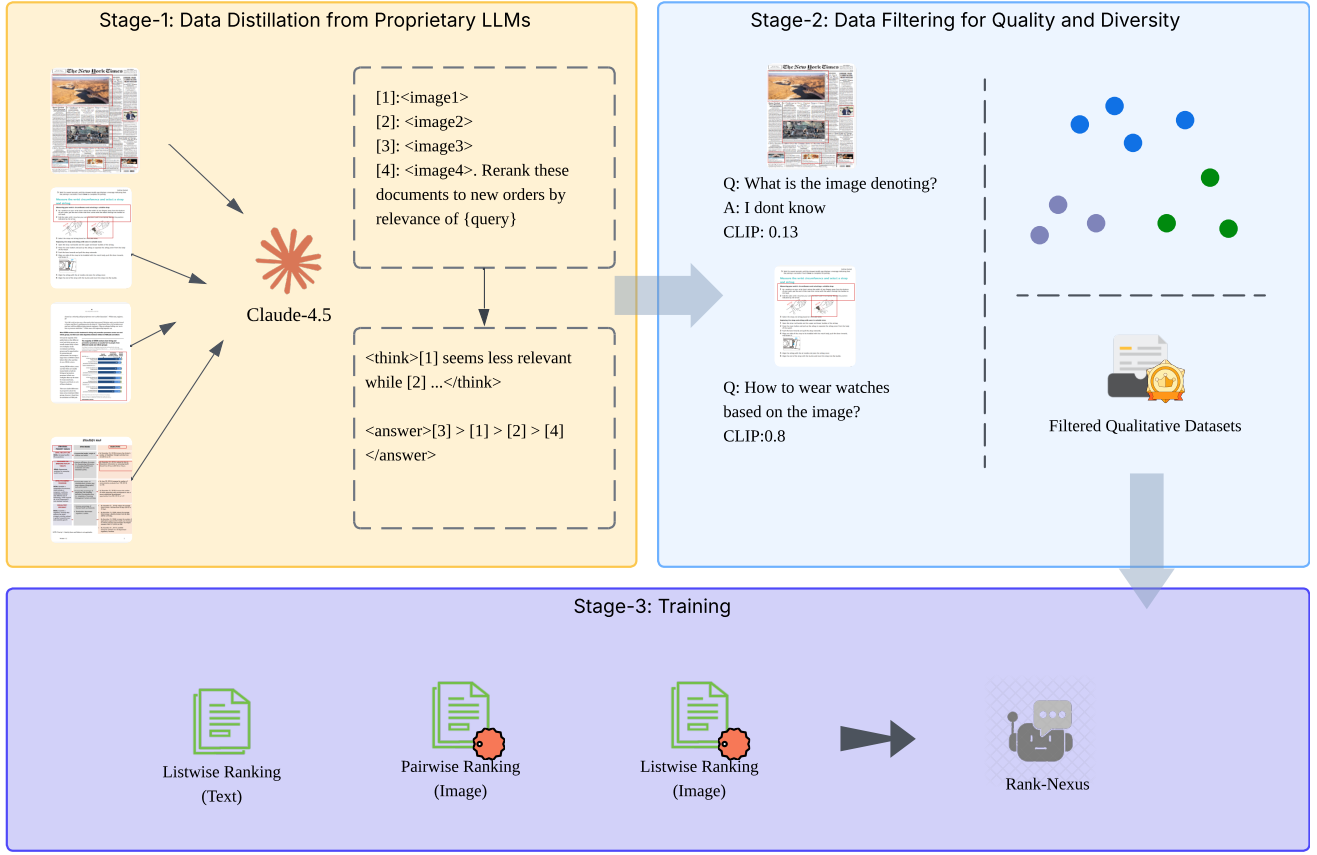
Stage-1: Data Distillation from Proprietary LLMs

The New York Times

Claude-4.5

[1]:<image1>
[2]: <image2>
[3]: <image3>
[4]: <image4>. Rerank these documents to new orders by relevance of {query}

<think>[1] seems less relevant while [2] ...</think>

<answer>[3] > [1] > [2] > [4] </answer>

Stage-2: Data Filtering for Quality and Diversity

The New York Times

Q: What is the image denoting?
A: I dont know
CLIP: 0.13

Q: How to wear watches based on the image?
CLIP:0.8

Filtered Qualitative Datasets

Stage-3: Training

Listwise Ranking (Text)

Pairwise Ranking (Image)

Listwise Ranking (Image)

Rank-Nexus